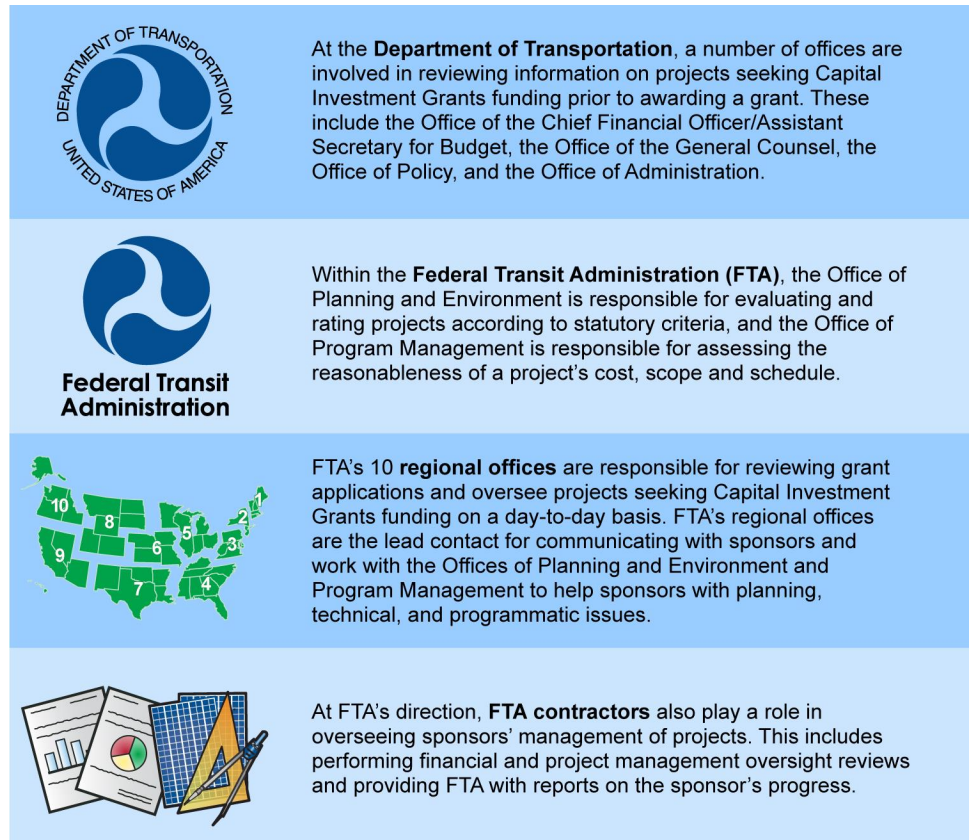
DEPARTMENT OF TRANSPORTATION
UNITED STATES OF AMERICA

At the **Department of Transportation**, a number of offices are involved in reviewing information on projects seeking Capital Investment Grants funding prior to awarding a grant. These include the Office of the Chief Financial Officer/Assistant Secretary for Budget, the Office of the General Counsel, the Office of Policy, and the Office of Administration.

Federal Transit Administration

Within the **Federal Transit Administration (FTA)**, the Office of Planning and Environment is responsible for evaluating and rating projects according to statutory criteria, and the Office of Program Management is responsible for assessing the reasonableness of a project's cost, scope and schedule.

10 8 9 7 6 5 4 3 2 1

FTA's 10 **regional offices** are responsible for reviewing grant applications and oversee projects seeking Capital Investment Grants funding on a day-to-day basis. FTA's regional offices are the lead contact for communicating with sponsors and work with the Offices of Planning and Environment and Program Management to help sponsors with planning, technical, and programmatic issues.

At FTA's direction, **FTA contractors** also play a role in overseeing sponsors' management of projects. This includes performing financial and project management oversight reviews and providing FTA with reports on the sponsor's progress.